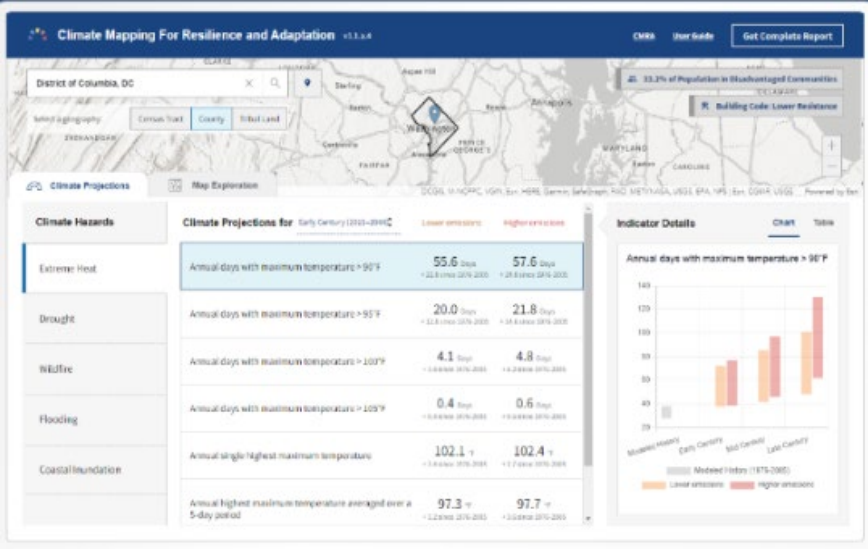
Climate Mapping For Resilience and Adaptation v1.1.a.4

CMRA User Guide Get Complete Report

District of Columbia, DC

Select a geography Census Tract County Tribal Land

33.2% of Population in Disadvantaged Communities

Building Code: Lower Resistance

Sterling Silver Spring Annapolis Washington Centreville Fairfax Prince George's Maryland

Climate Projections Map Exploration

Climate Hazards

Extreme Heat

Drought

Wildfire

Flooding

Coastal Inundation

Climate Projections for Early Century (2015–2044) Lower emissions Higher emissions

| | Lower emissions | Higher emissions |
|---|---|---|
| Annual days with maximum temperature > 90°F | 55.6 Days | 57.6 Days |
| Annual days with maximum temperature > 95°F | 20.0 Days | 21.8 Days |
| Annual days with maximum temperature > 100°F | 4.1 Days | 4.8 Days |
| Annual days with maximum temperature > 105°F | 0.4 Days | 0.6 Days |
| Annual single highest maximum temperature | 102.1 °F | 102.4 °F |
| Annual highest maximum temperature averaged over a 5-day period | 97.3 °F | 97.7 °F |

Indicator Details Chart Table

Annual days with maximum temperature > 90°F

140 120 100 80 60 40 20 0

Modeled History Early Century Mid Century Late Century

Modeled History (1976-2005)

Lower emissions Higher emissions